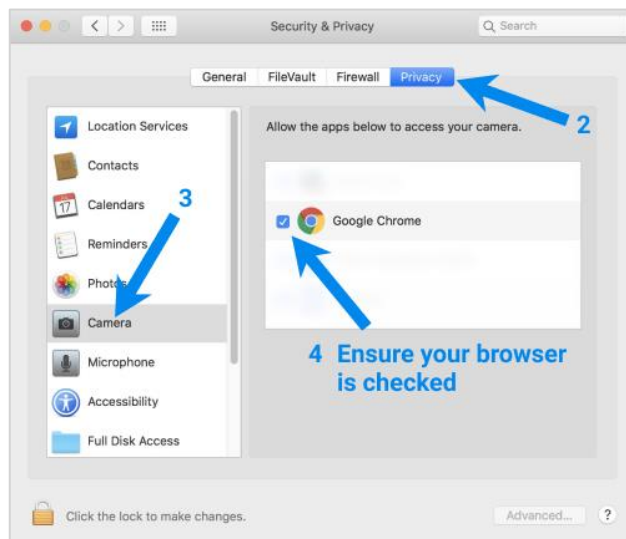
Security & Privacy

Search

General FileVault Firewall Privacy

2

Location Services

Contacts

17 Calendars

3

Reminders

Photos

Camera

Microphone

Accessibility

Full Disk Access

Allow the apps below to access your camera.

Google Chrome

4 Ensure your browser is checked

Click the lock to make changes.

Advanced...

?